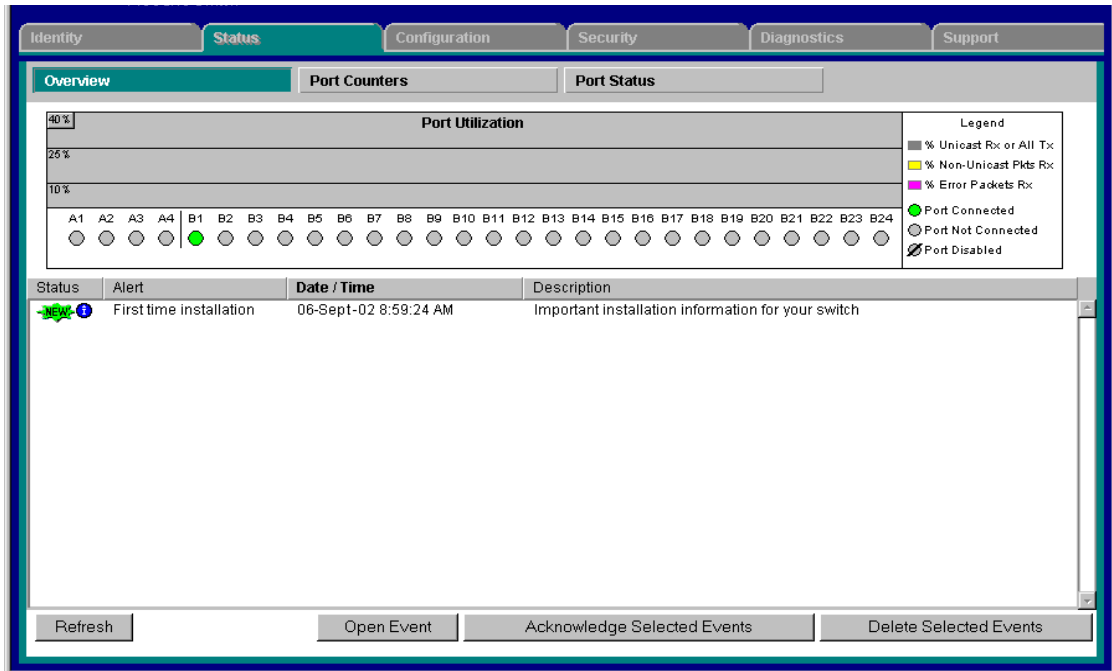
Identity Status Configuration Security Diagnostics Support

Overview Port Counters Port Status

40 %
Port Utilization
25 %
10 %

A1 A2 A3 A4 B1 B2 B3 B4 B5 B6 B7 B8 B9 B10 B11 B12 B13 B14 B15 B16 B17 B18 B19 B20 B21 B22 B23 B24

Legend
% Unicast Rx or All Tx
% Non-Unicast Pkts Rx
% Error Packets Rx
Port Connected
Port Not Connected
Port Disabled

| Status | Alert | Date / Time | Description |
|---|---|---|---|
| NEW | First time installation | 06-Sept-02 8:59:24 AM | Important installation information for your switch |

Refresh Open Event Acknowledge Selected Events Delete Selected Events